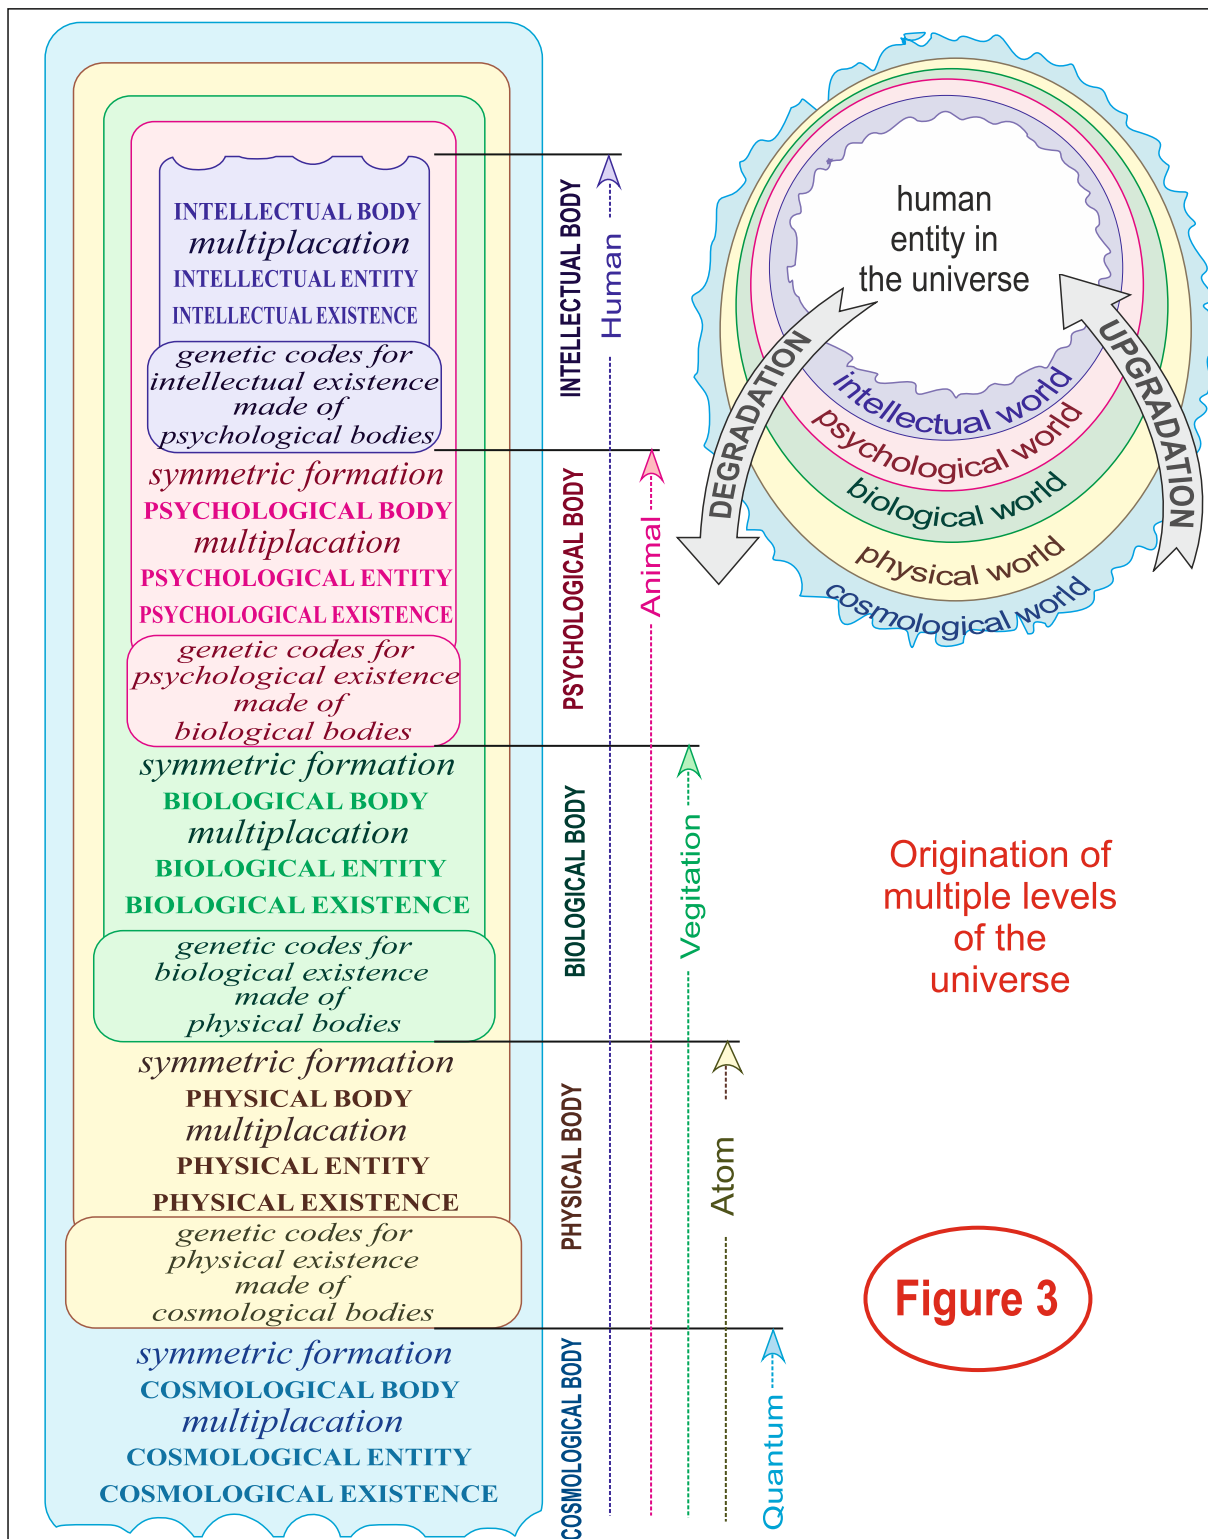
INTELLECTUAL BODY
multiplacation
INTELLECTUAL ENTITY
INTELLECTUAL EXISTENCE
genetic codes for intellectual existence made of psychological bodies
symmetric formation
PSYCHOLOGICAL BODY
multiplacation
PSYCHOLOGICAL ENTITY
PSYCHOLOGICAL EXISTENCE
genetic codes for psychological existence made of biological bodies
symmetric formation
BIOLOGICAL BODY
multiplacation
BIOLOGICAL ENTITY
BIOLOGICAL EXISTENCE
genetic codes for biological existence made of physical bodies
symmetric formation
PHYSICAL BODY
multiplacation
PHYSICAL ENTITY
PHYSICAL EXISTENCE
genetic codes for physical existence made of cosmological bodies
symmetric formation
COSMOLOGICAL BODY
multiplacation
COSMOLOGICAL ENTITY
COSMOLOGICAL EXISTENCE

INTELLECTUAL BODY
Human
PSYCHOLOGICAL BODY
Animal
BIOLOGICAL BODY
Vegitation
PHYSICAL BODY
Atom
COSMOLOGICAL BODY
Quantum

human entity in the universe
DEGRADATION
UPGRADATION
intellectual world
psychological world
biological world
physical world
cosmological world

Origination of multiple levels of the universe

Figure 3